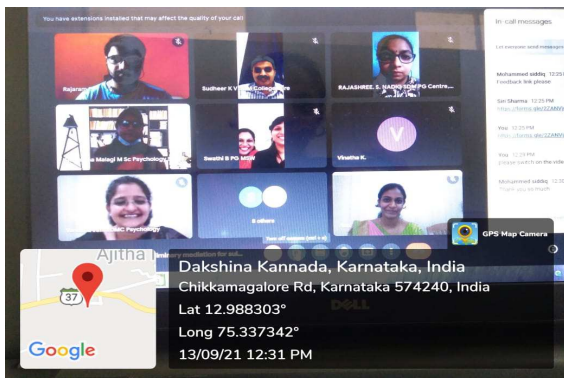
You have extensions installed that may affect the quality of your call

In-call messages

Rajaram

Sudheer K V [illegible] College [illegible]

RAJASHREE. S. NADIG SDM PG Centre...

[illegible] Malagi M Sc Psychology

Swathi B PG MSW

Vinatha K.

V

8 others

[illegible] MSC Psychology

Mohammed siddiq 12:25 PM
Feedback link please

Siri Sharma 12:25 PM
https://forms.gle/2ZANW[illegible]

You 12:25 PM
https://forms.gle/2ZANW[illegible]

You 12:25 PM
please switch on the video

Mohammed siddiq 12:25 PM
Thank you so much

Ajitha

GPS Map Camera

37

Google

Dakshina Kannada, Karnataka, India
Chikkamagalore Rd, Karnataka 574240, India
Lat 12.988303°
Long 75.337342°
13/09/21 12:31 PM

DELL